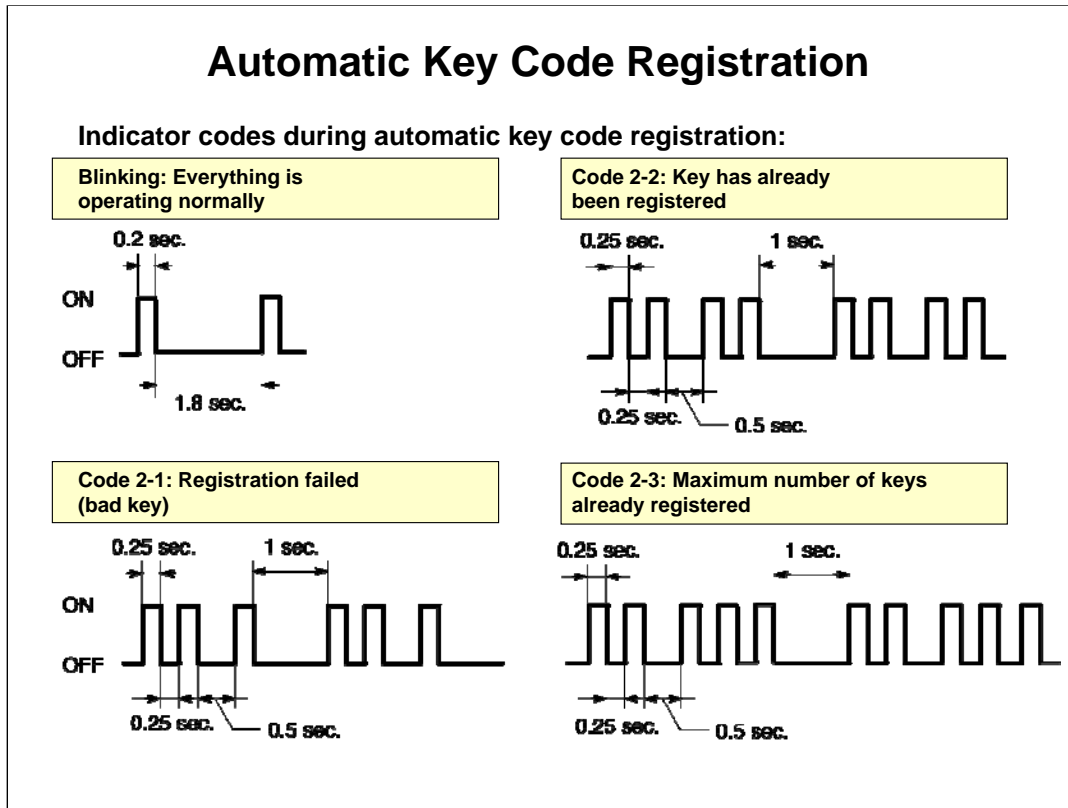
Automatic Key Code Registration

Indicator codes during automatic key code registration:

Blinking: Everything is operating normally

0.2 sec.
ON
OFF
1.8 sec.

Code 2-2: Key has already been registered

0.25 sec.
1 sec.
0.25 sec.
0.5 sec.

Code 2-1: Registration failed (bad key)

0.25 sec.
1 sec.
ON
OFF
0.25 sec.
0.5 sec.

Code 2-3: Maximum number of keys already registered

0.25 sec.
1 sec.
0.25 sec.
0.5 sec.